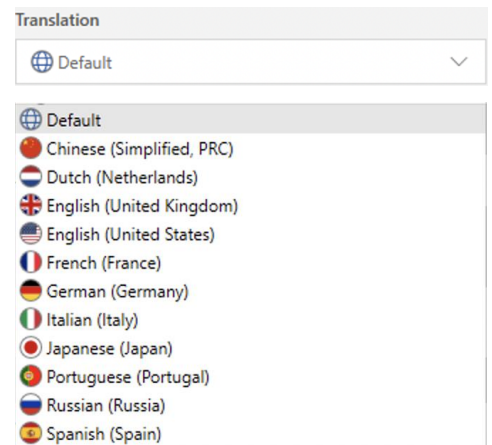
Translation

Default

Default
Chinese (Simplified, PRC)
Dutch (Netherlands)
English (United Kingdom)
English (United States)
French (France)
German (Germany)
Italian (Italy)
Japanese (Japan)
Portuguese (Portugal)
Russian (Russia)
Spanish (Spain)